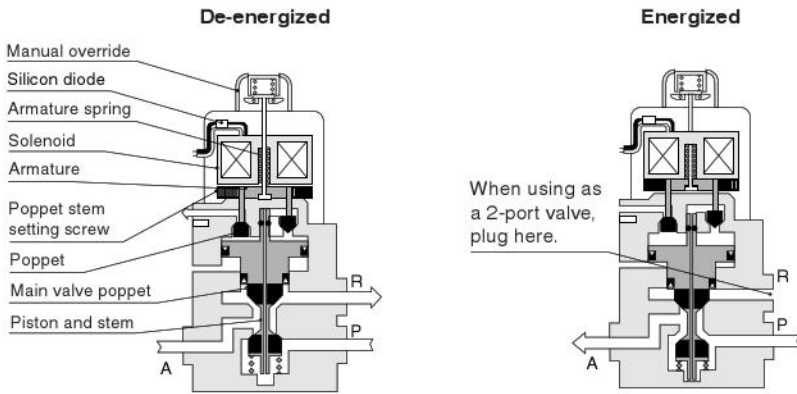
De-energized

Energized

Manual override
Silicon diode
Armature spring
Solenoid
Armature
Poppet stem setting screw
Poppet
Main valve poppet
Piston and stem

R
P
A

When using as a 2-port valve, plug here.

R
P
A